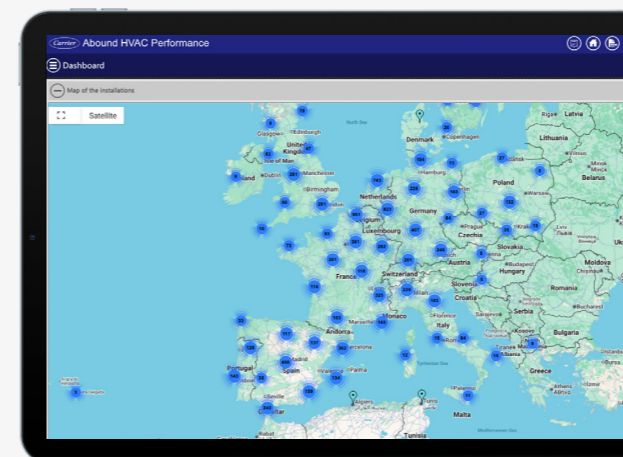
Carrier Abound HVAC Performance

Dashboard

Map of the installations

Satellite

North Sea

Denmark

Copenhagen

Lithuania

Latvia

Glasgow

Edinburgh

United Kingdom

Isle of Man

Ireland

Manchester

Birmingham

Netherlands

Poland

Belgium

Germany

Luxembourg

Prague

Czechia

Slovakia

France

Switzerland

Austria

Hungary

Moldova

Slovenia

Croatia

Romania

Serbia

Monaco

Andorra

Italy

Bulgaria

Rome

Portugal

Spain

Albania

Greece

Tunisia

Malta